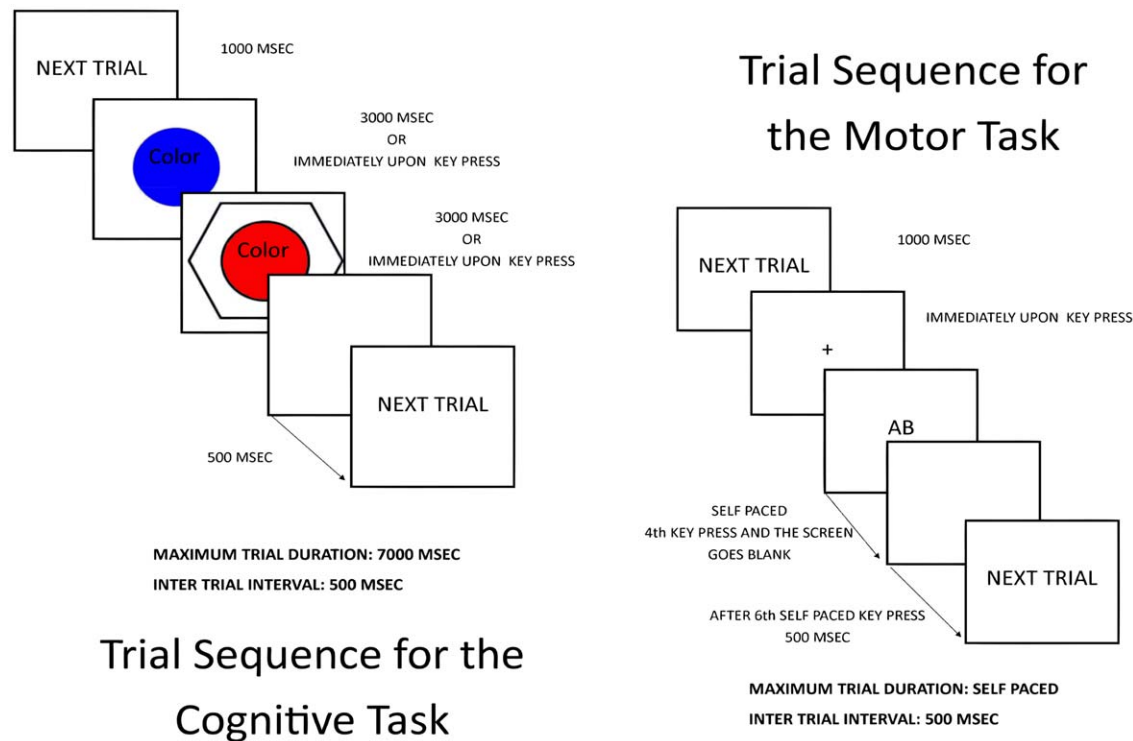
NEXT TRIAL

1000 MSEC

Color

3000 MSEC
OR
IMMEDIATELY UPON KEY PRESS

Color

3000 MSEC
OR
IMMEDIATELY UPON KEY PRESS

NEXT TRIAL

500 MSEC

MAXIMUM TRIAL DURATION: 7000 MSEC
INTER TRIAL INTERVAL: 500 MSEC

Trial Sequence for the Cognitive Task

Trial Sequence for the Motor Task

NEXT TRIAL

1000 MSEC

+

IMMEDIATELY UPON KEY PRESS

AB

SELF PACED
4th KEY PRESS AND THE SCREEN GOES BLANK

NEXT TRIAL

AFTER 6th SELF PACED KEY PRESS
500 MSEC

MAXIMUM TRIAL DURATION: SELF PACED
INTER TRIAL INTERVAL: 500 MSEC